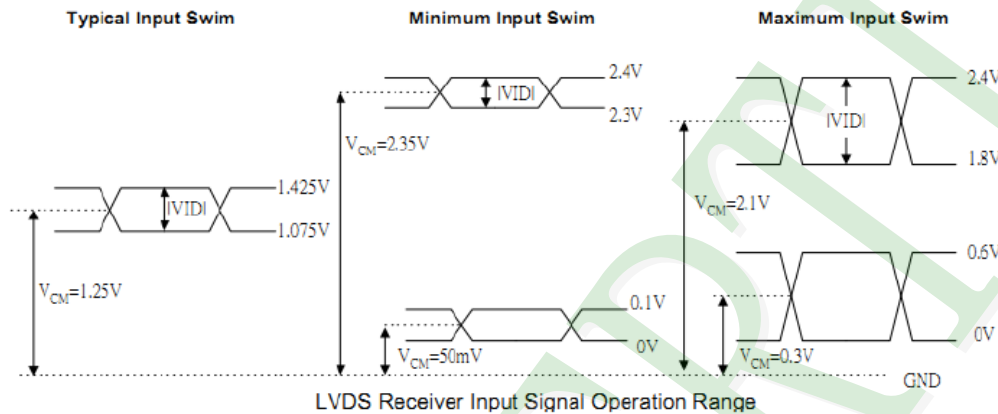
Typical Input Swim

Minimum Input Swim

Maximum Input Swim

2.4V

|VID|

2.3V

$V_{CM}$=2.35V

2.4V

|VID|

1.8V

1.425V

|VID|

1.075V

$V_{CM}$=2.1V

0.6V

$V_{CM}$=1.25V

0.1V

0V

$V_{CM}$=50mV

0V

$V_{CM}$=0.3V

GND

LVDS Receiver Input Signal Operation Range